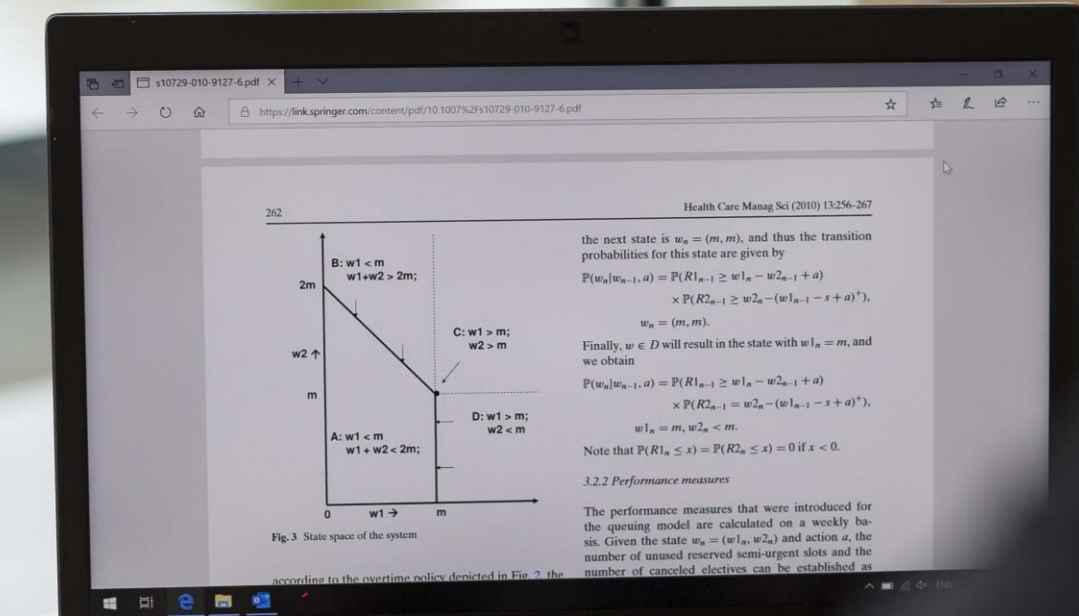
s10729-010-9127-6.pdf

https://link.springer.com/content/pdf/10.1007%2Fs10729-010-9127-6.pdf

262

Health Care Manag Sci (2010) 13:256-267

B: w1 < m
w1+w2 > 2m;

2m

C: w1 > m;
w2 > m

w2 ↑

m

D: w1 > m;
w2 < m

A: w1 < m
w1 + w2 < 2m;

0

w1 →

m

Fig. 3 State space of the system

according to the overtime policy depicted in Fig. 2, the

the next state is $w_n = (m, m)$, and thus the transition probabilities for this state are given by

$\mathbb{P}(w_n|w_{n-1}, a) = \mathbb{P}(R1_{n-1} \geq w1_n - w2_{n-1} + a)$
$\times \mathbb{P}(R2_{n-1} \geq w2_n - (w1_{n-1} - s + a)^+)$,
$w_n = (m, m)$.

Finally, $w \in D$ will result in the state with $w1_n = m$, and we obtain

$\mathbb{P}(w_n|w_{n-1}, a) = \mathbb{P}(R1_{n-1} \geq w1_n - w2_{n-1} + a)$
$\times \mathbb{P}(R2_{n-1} = w2_n - (w1_{n-1} - s + a)^+)$,
$w1_n = m, w2_n < m$.

Note that $\mathbb{P}(R1_n \leq x) = \mathbb{P}(R2_n \leq x) = 0$ if $x < 0$.

3.2.2 Performance measures

The performance measures that were introduced for the queuing model are calculated on a weekly basis. Given the state $w_n = (w1_n, w2_n)$ and action $a$, the number of unused reserved semi-urgent slots and the number of canceled electives can be established as

ENG